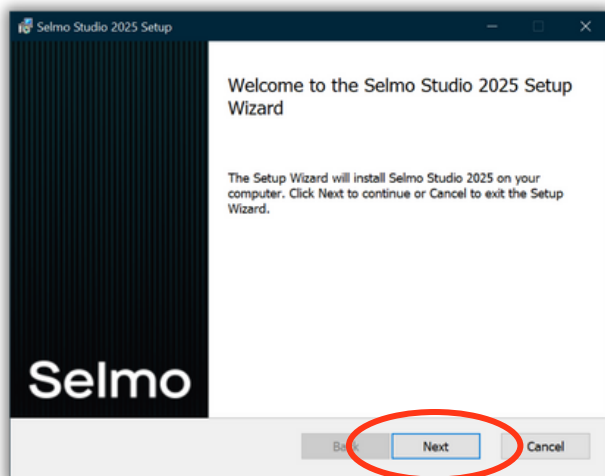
Selmo Studio 2025 Setup

Welcome to the Selmo Studio 2025 Setup Wizard

The Setup Wizard will install Selmo Studio 2025 on your computer. Click Next to continue or Cancel to exit the Setup Wizard.

Selmo

Back

Next

Cancel